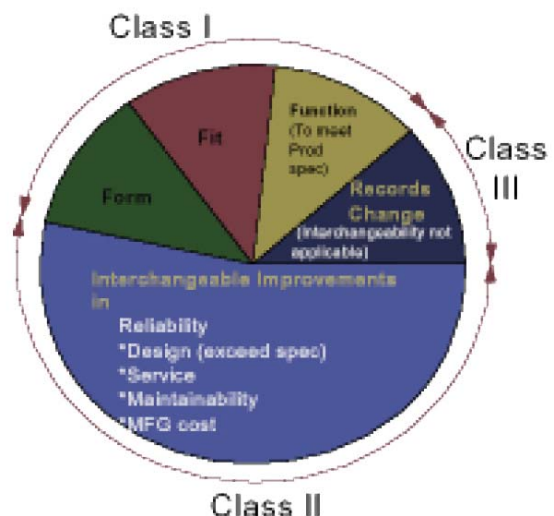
Class I

Form

Fit

Function (To meet Prod spec)

Class III

Records Change (Interchangeability not applicable)

Interchangeable Improvements in

Reliability
*Design (exceed spec)
*Service
*Maintainability
*MFG cost

Class II